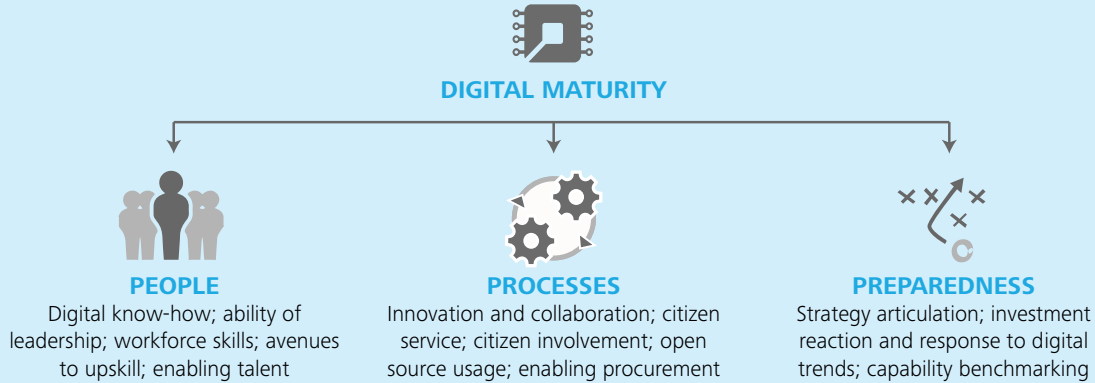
DIGITAL MATURITY

PEOPLE
Digital know-how; ability of leadership; workforce skills; avenues to upskill; enabling talent

PROCESSES
Innovation and collaboration; citizen service; citizen involvement; open source usage; enabling procurement

PREPAREDNESS
Strategy articulation; investment reaction and response to digital trends; capability benchmarking